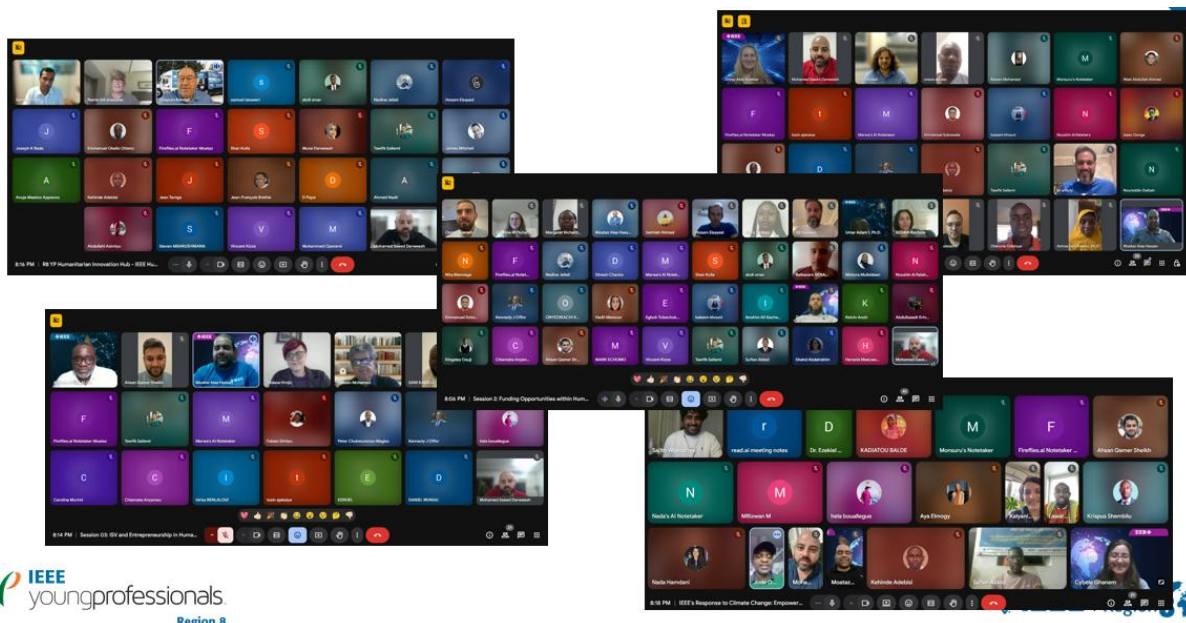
8:16 PM | R8 YP Humanitarian Innovation Hub - IEEE Hu...

Joseph N Bada

Emmanuel Okello Ohamu

Fireflies.ai Notetaker Nkwtuz

Shan Kulla

Musa Danawadi

Tawfik Saliem

Kehinde Adedeji

Jean Terrigo

Jean François Bweha

D Papa

Ahmad Wadi

Abdullahi Asimiyu

Steven NDARUSHIMANA

Vincent Koza

Mohammed Djemmi

Mohamed Saeed Darweesh

Session 2: Funding Opportunities within Hum...

8:06 PM

Session 03: ISV and Entrepreneurship in Huma...

8:14 PM

Fireflies.ai Notetaker Nkwtuz

Tawfik Saliem

Marwa's AI Notetaker

Peter Chukwuemeka Mbgbo

Kennedy J Offor

Isala bouallegue

Caroline Mochini

Chiamaka Anyanwu

Idriss BENLAUSHI

Isaac ajalagua

EDIKEL

DANIEL MUNNA

Mohamed Saeed Darweesh

read.ai meeting notes

Dr. Ezekiel

KADIATOU BALDE

Monsuru's Notetaker

Fireflies.ai Notetaker

Ahsan Qamar Sheikh

Nada's AI Notetaker

MRizwan M

Isala bouallegue

Aya Elmogy

Krispus Shembitu

Nada Hamdani

Kehinde Adedeji

Cybele Ghanem

8:18 PM | IEEE's Response to Climate Change: Empower...

IEEE
youngprofessionals
Region 8